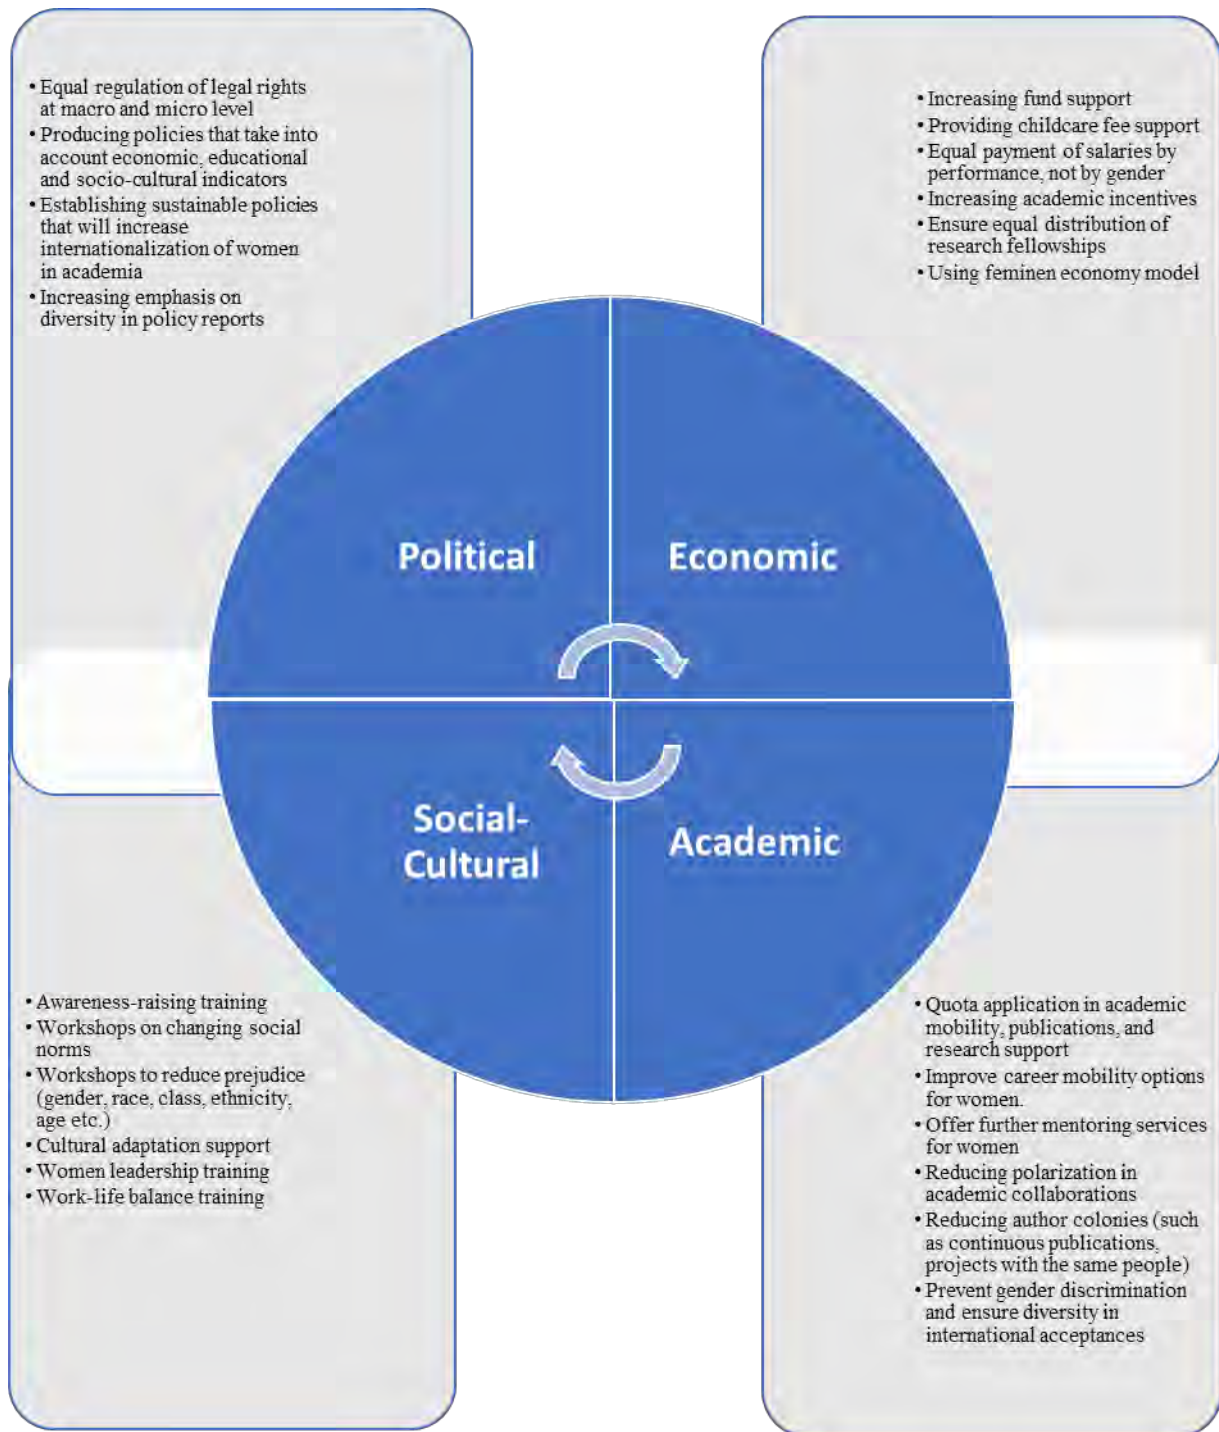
• Equal regulation of legal rights at macro and micro level
• Producing policies that take into account economic, educational and socio-cultural indicators
• Establishing sustainable policies that will increase internationalization of women in academia
• Increasing emphasis on diversity in policy reports

• Increasing fund support
• Providing childcare fee support
• Equal payment of salaries by performance, not by gender
• Increasing academic incentives
• Ensure equal distribution of research fellowships
• Using feminen economy model

Political

Economic

Social-Cultural

Academic

• Awareness-raising training
• Workshops on changing social norms
• Workshops to reduce prejudice (gender, race, class, ethnicity, age etc.)
• Cultural adaptation support
• Women leadership training
• Work-life balance training

• Quota application in academic mobility, publications, and research support
• Improve career mobility options for women.
• Offer further mentoring services for women
• Reducing polarization in academic collaborations
• Reducing author colonies (such as continuous publications, projects with the same people)
• Prevent gender discrimination and ensure diversity in international acceptances